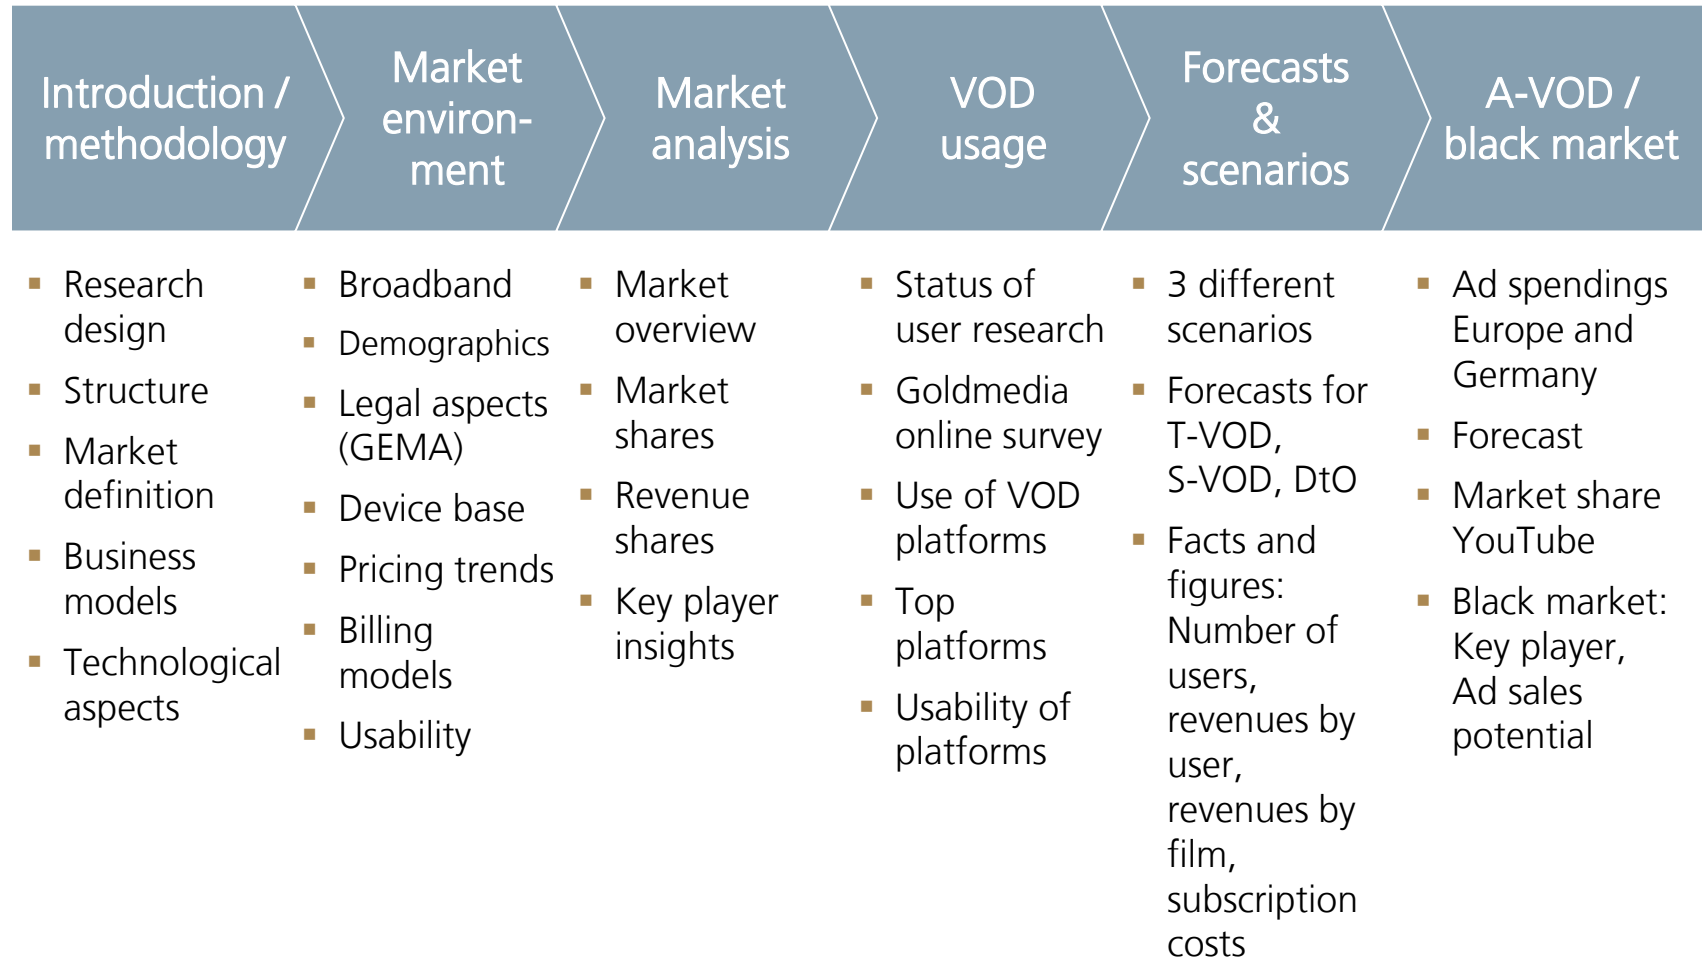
Introduction / methodology

Research design
Structure
Market definition
Business models
Technological aspects

Market environment

Broadband
Demographics
Legal aspects (GEMA)
Device base
Pricing trends
Billing models
Usability

Market analysis

Market overview
Market shares
Revenue shares
Key player insights

VOD usage

Status of user research
Goldmedia online survey
Use of VOD platforms
Top platforms
Usability of platforms

Forecasts & scenarios

3 different scenarios
Forecasts for T-VOD, S-VOD, DtO
Facts and figures: Number of users, revenues by user, revenues by film, subscription costs

A-VOD / black market

Ad spendings Europe and Germany
Forecast
Market share YouTube
Black market: Key player, Ad sales potential